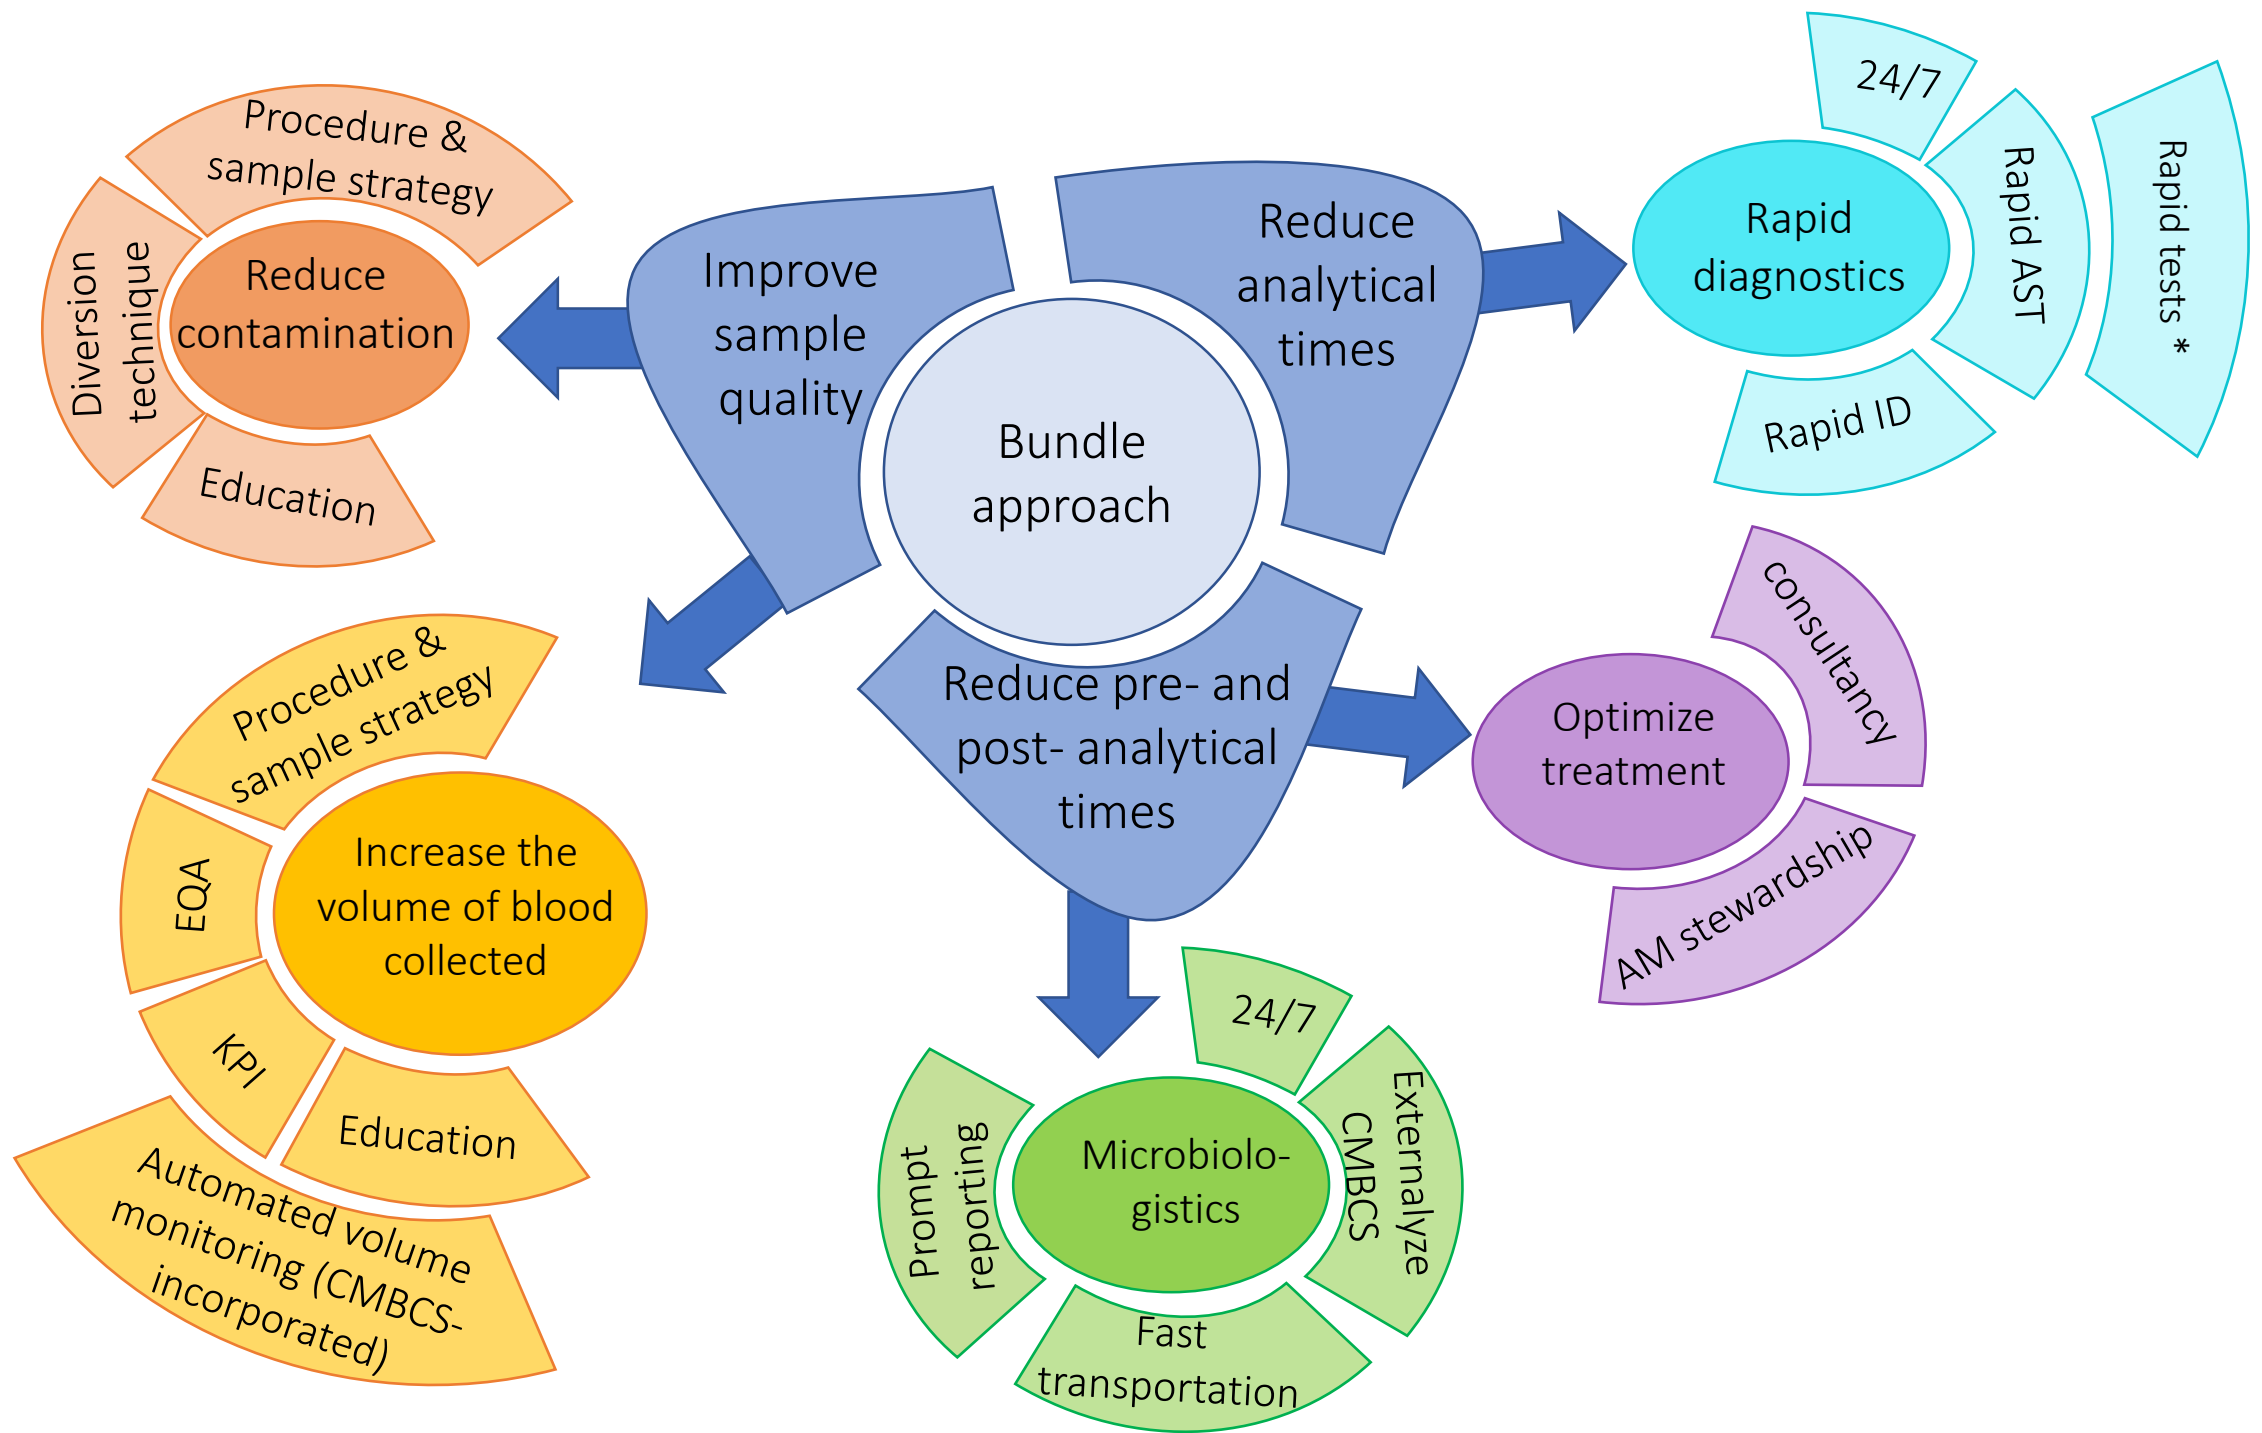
Bundle approach

Improve sample quality

Reduce analytical times

Reduce pre- and post- analytical times

Reduce contamination

Procedure & sample strategy

Diversion technique

Education

Increase the volume of blood collected

Procedure & sample strategy

EQA

KPI

Education

Automated volume monitoring (CMBCS-incorporated)

Rapid diagnostics

24/7

Rapid AST

Rapid tests *

Rapid ID

Optimize treatment

consultancy

AM stewardship

Microbiologistics

24/7

Externalyze CMBCS

Fast transportation

Prompt reporting